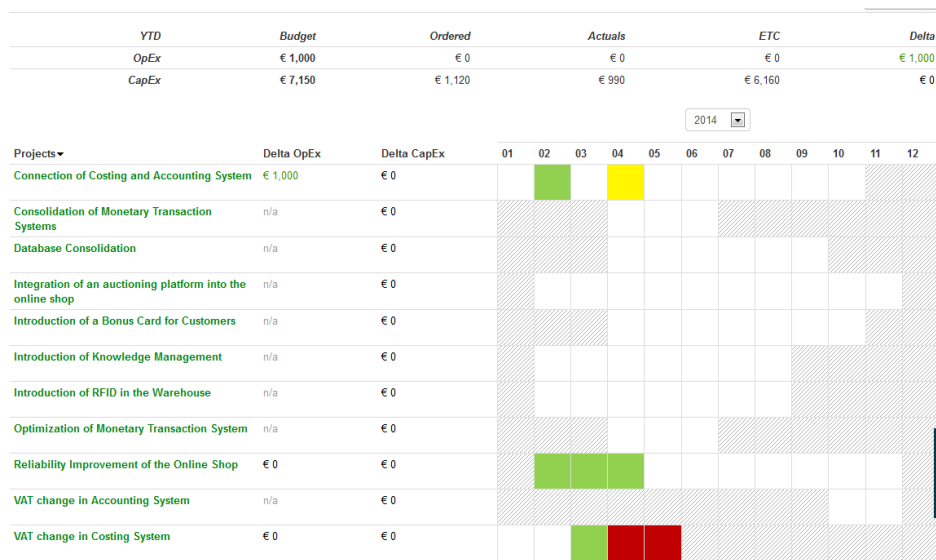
| YTD | Budget | Ordered | Actuals | ETC | Delta |
|---|---|---|---|---|---|
| OpEx | € 1,000 | € 0 | € 0 | € 0 | € 1,000 |
| CapEx | € 7,150 | € 1,120 | € 990 | € 6,160 | € 0 |

2014

| Projects | Delta OpEx | Delta CapEx | 01 | 02 | 03 | 04 | 05 | 06 | 07 | 08 | 09 | 10 | 11 | 12 |
|---|---|---|---|---|---|---|---|---|---|---|---|---|---|---|
| Connection of Costing and Accounting System | € 1,000 | € 0 | | | | | | | | | | | | |
| Consolidation of Monetary Transaction Systems | n/a | € 0 | | | | | | | | | | | | |
| Database Consolidation | n/a | € 0 | | | | | | | | | | | | |
| Integration of an auctioning platform into the online shop | n/a | € 0 | | | | | | | | | | | | |
| Introduction of a Bonus Card for Customers | n/a | € 0 | | | | | | | | | | | | |
| Introduction of Knowledge Management | n/a | € 0 | | | | | | | | | | | | |
| Introduction of RFID in the Warehouse | n/a | € 0 | | | | | | | | | | | | |
| Optimization of Monetary Transaction System | n/a | € 0 | | | | | | | | | | | | |
| Reliability Improvement of the Online Shop | € 0 | € 0 | | | | | | | | | | | | |
| VAT change in Accounting System | n/a | € 0 | | | | | | | | | | | | |
| VAT change in Costing System | € 0 | € 0 | | | | | | | | | | | | |